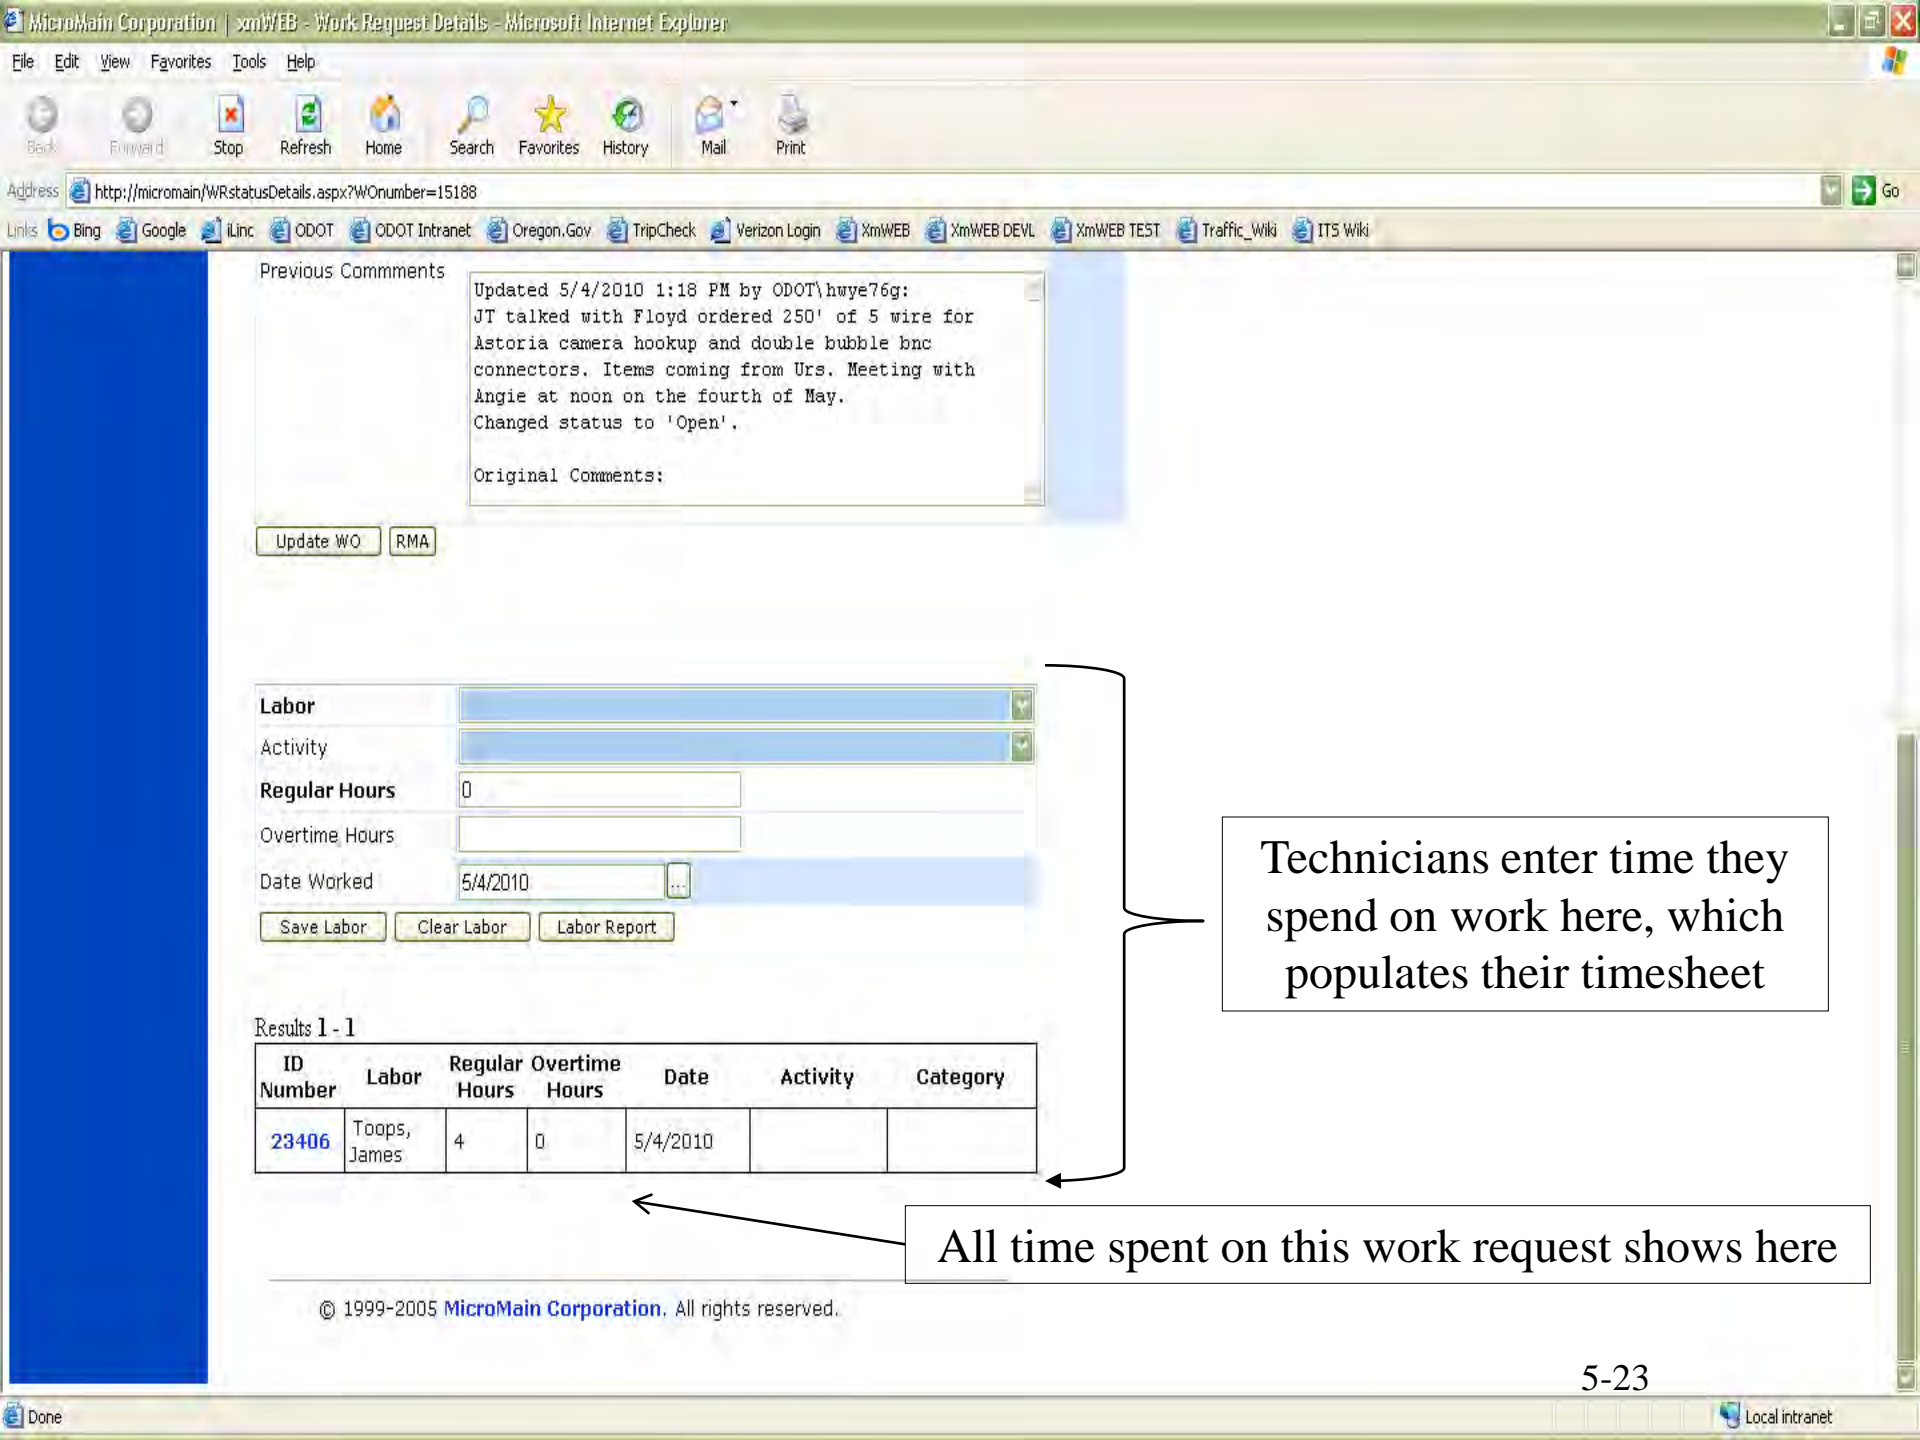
MicroMain Corporation | xmWEB - Work Request Details - Microsoft Internet Explorer

File Edit View Favorites Tools Help

Back Forward Stop Refresh Home Search Favorites History Mail Print

Address http://micromain/WRstatusDetails.aspx?WOnumber=15188 Go

Links Bing Google iLinc ODOT ODOT Intranet Oregon.Gov TripCheck Verizon Login XmWEB XmWEB DEVL XmWEB TEST Traffic_Wiki ITS Wiki

Previous Comments

Updated 5/4/2010 1:18 PM by ODOT\hwye76g:
JT talked with Floyd ordered 250' of 5 wire for Astoria camera hookup and double bubble bnc connectors. Items coming from Urs. Meeting with Angie at noon on the fourth of May.
Changed status to 'Open'.

Original Comments:

Update WO RMA

Labor
Activity
Regular Hours 0
Overtime Hours
Date Worked 5/4/2010 ...

Save Labor Clear Labor Labor Report

Technicians enter time they spend on work here, which populates their timesheet

Results 1 - 1

| ID Number | Labor | Regular Hours | Overtime Hours | Date | Activity | Category |
|---|---|---|---|---|---|---|
| 23406 | Toops, James | 4 | 0 | 5/4/2010 | | |

All time spent on this work request shows here

© 1999-2005 MicroMain Corporation. All rights reserved.

5-23

Done Local intranet